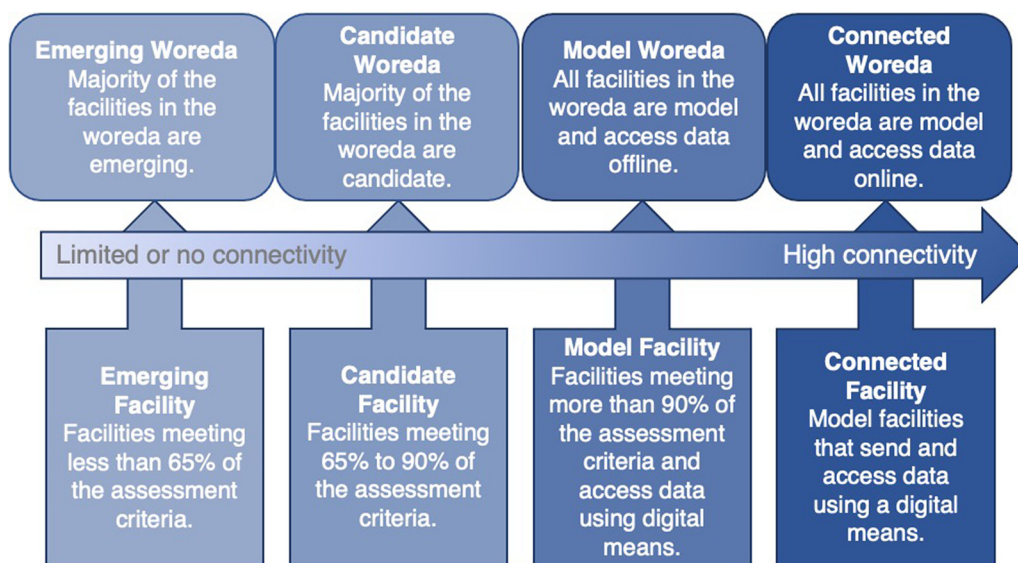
**Emerging Woreda**
Majority of the facilities in the woreda are emerging.

**Candidate Woreda**
Majority of the facilities in the woreda are candidate.

**Model Woreda**
All facilities in the woreda are model and access data offline.

**Connected Woreda**
All facilities in the woreda are model and access data online.

Limited or no connectivity

High connectivity

**Emerging Facility**
Facilities meeting less than 65% of the assessment criteria.

**Candidate Facility**
Facilities meeting 65% to 90% of the assessment criteria.

**Model Facility**
Facilities meeting more than 90% of the assessment criteria and access data using digital means.

**Connected Facility**
Model facilities that send and access data using a digital means.